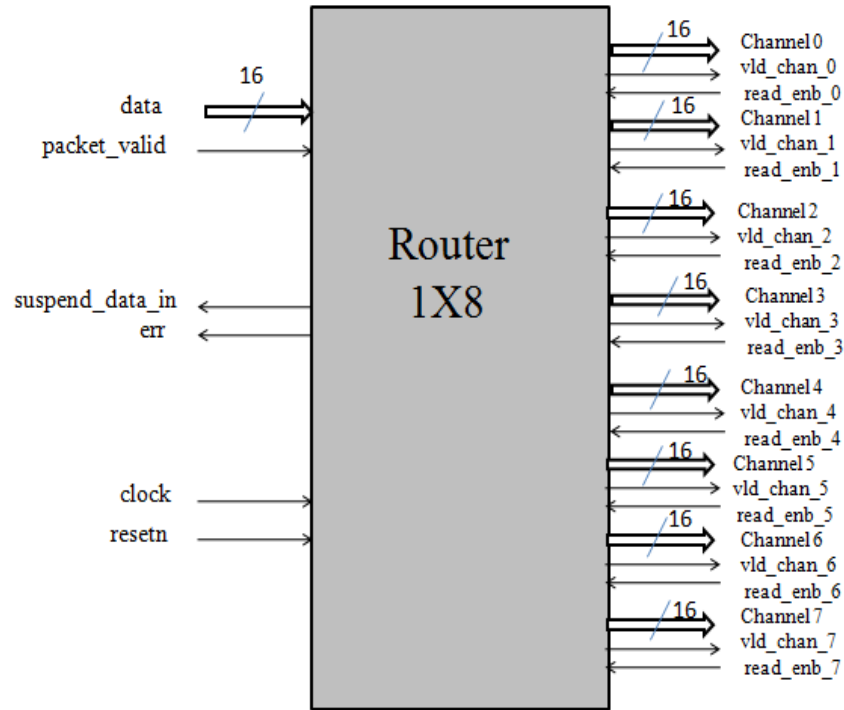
16
data
packet_valid

Router
1X8

suspend_data_in
err

clock
resetn

16
Channel 0
vld_chan_0
read_enb_0
16
Channel 1
vld_chan_1
read_enb_1
16
Channel 2
vld_chan_2
read_enb_2
16
Channel 3
vld_chan_3
read_enb_3
16
Channel 4
vld_chan_4
read_enb_4
16
Channel 5
vld_chan_5
read_enb_5
16
Channel 6
vld_chan_6
read_enb_6
16
Channel 7
vld_chan_7
read_enb_7